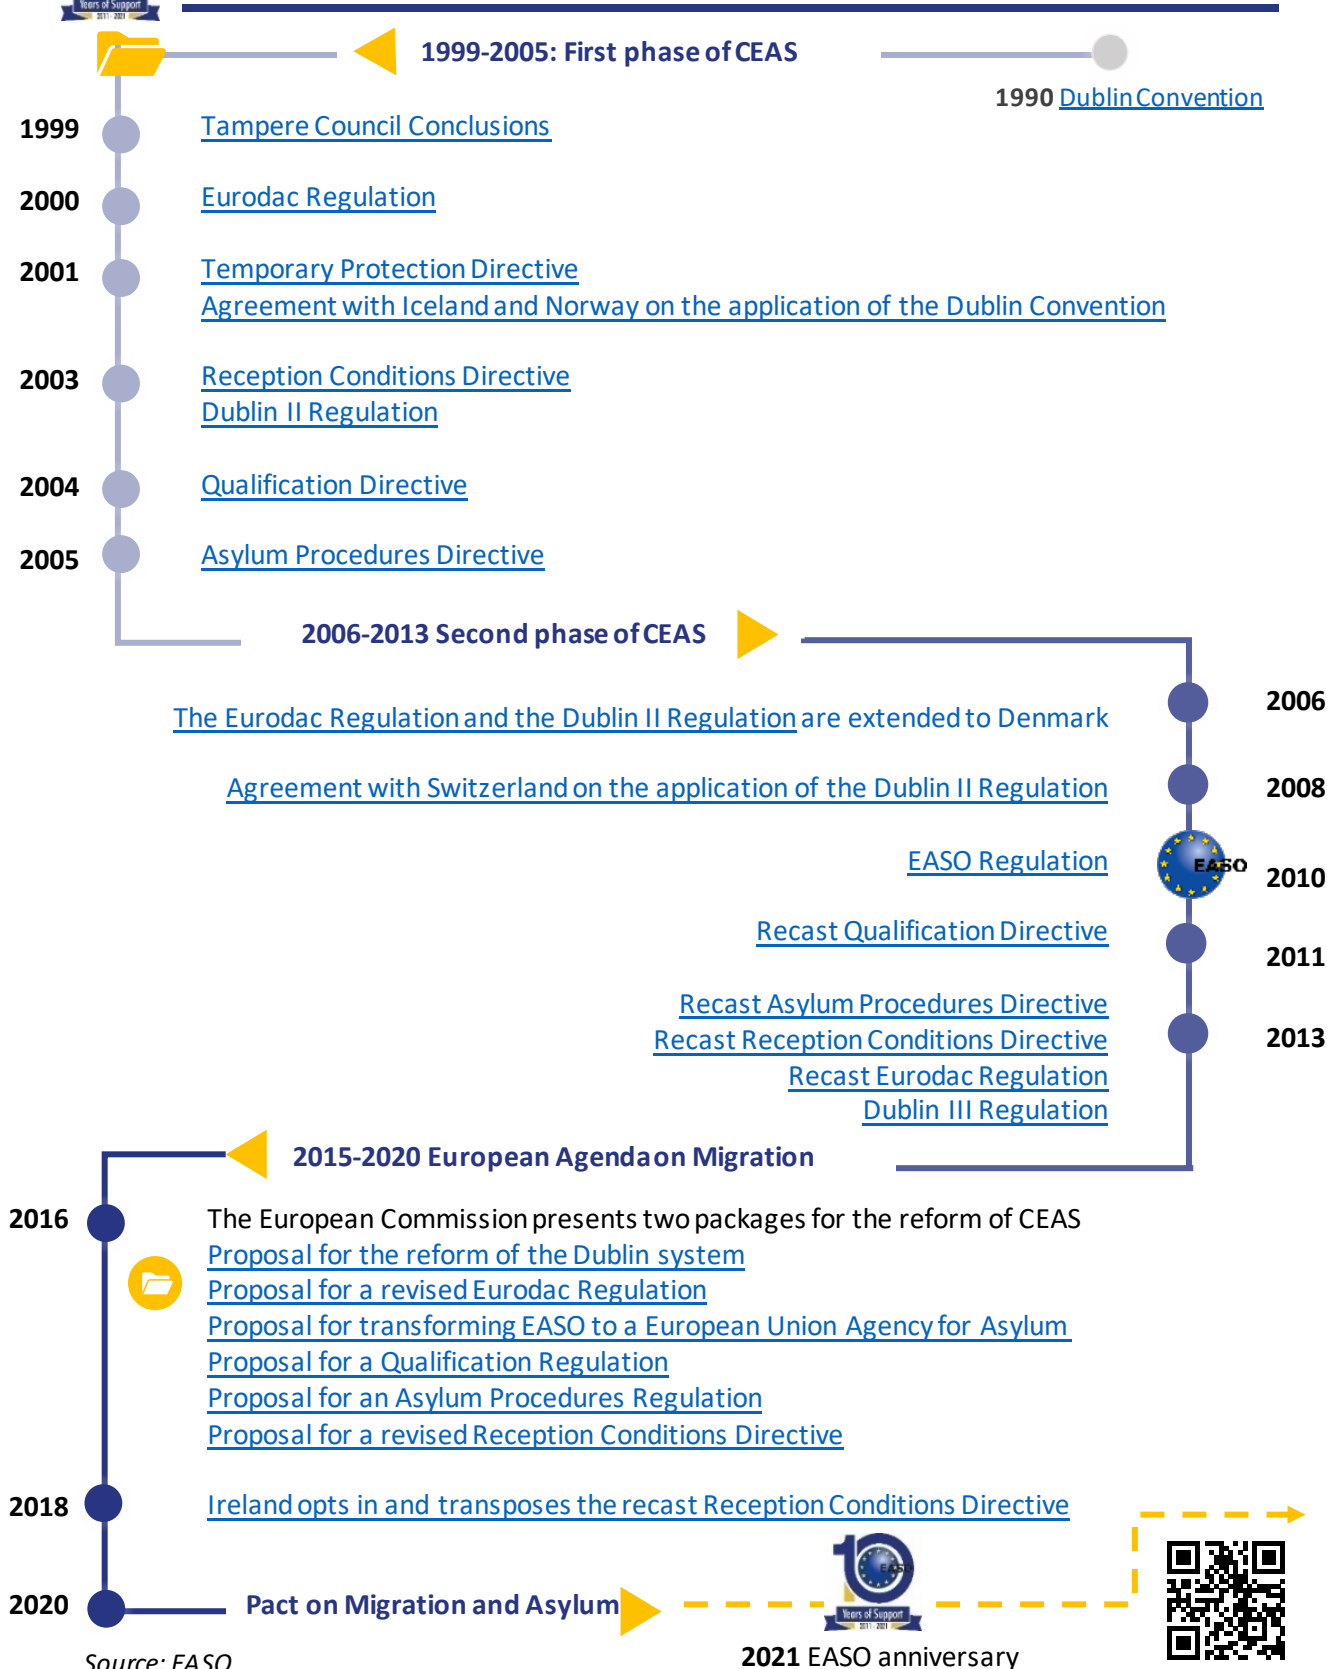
Years of Support 2011 - 2021

1999-2005: First phase of CEAS

1990 Dublin Convention

1999 Tampere Council Conclusions

2000 Eurodac Regulation

2001 Temporary Protection Directive
Agreement with Iceland and Norway on the application of the Dublin Convention

2003 Reception Conditions Directive
Dublin II Regulation

2004 Qualification Directive

2005 Asylum Procedures Directive

2006-2013 Second phase of CEAS

The Eurodac Regulation and the Dublin II Regulation are extended to Denmark 2006

Agreement with Switzerland on the application of the Dublin II Regulation 2008

EASO Regulation EASO 2010

Recast Qualification Directive 2011

Recast Asylum Procedures Directive
Recast Reception Conditions Directive
Recast Eurodac Regulation
Dublin III Regulation 2013

2015-2020 European Agenda on Migration

2016 The European Commission presents two packages for the reform of CEAS
Proposal for the reform of the Dublin system
Proposal for a revised Eurodac Regulation
Proposal for transforming EASO to a European Union Agency for Asylum
Proposal for a Qualification Regulation
Proposal for an Asylum Procedures Regulation
Proposal for a revised Reception Conditions Directive

2018 Ireland opts in and transposes the recast Reception Conditions Directive

2020 Pact on Migration and Asylum

10 EASO Years of Support 2011 - 2021

2021 EASO anniversary

Source: EASO